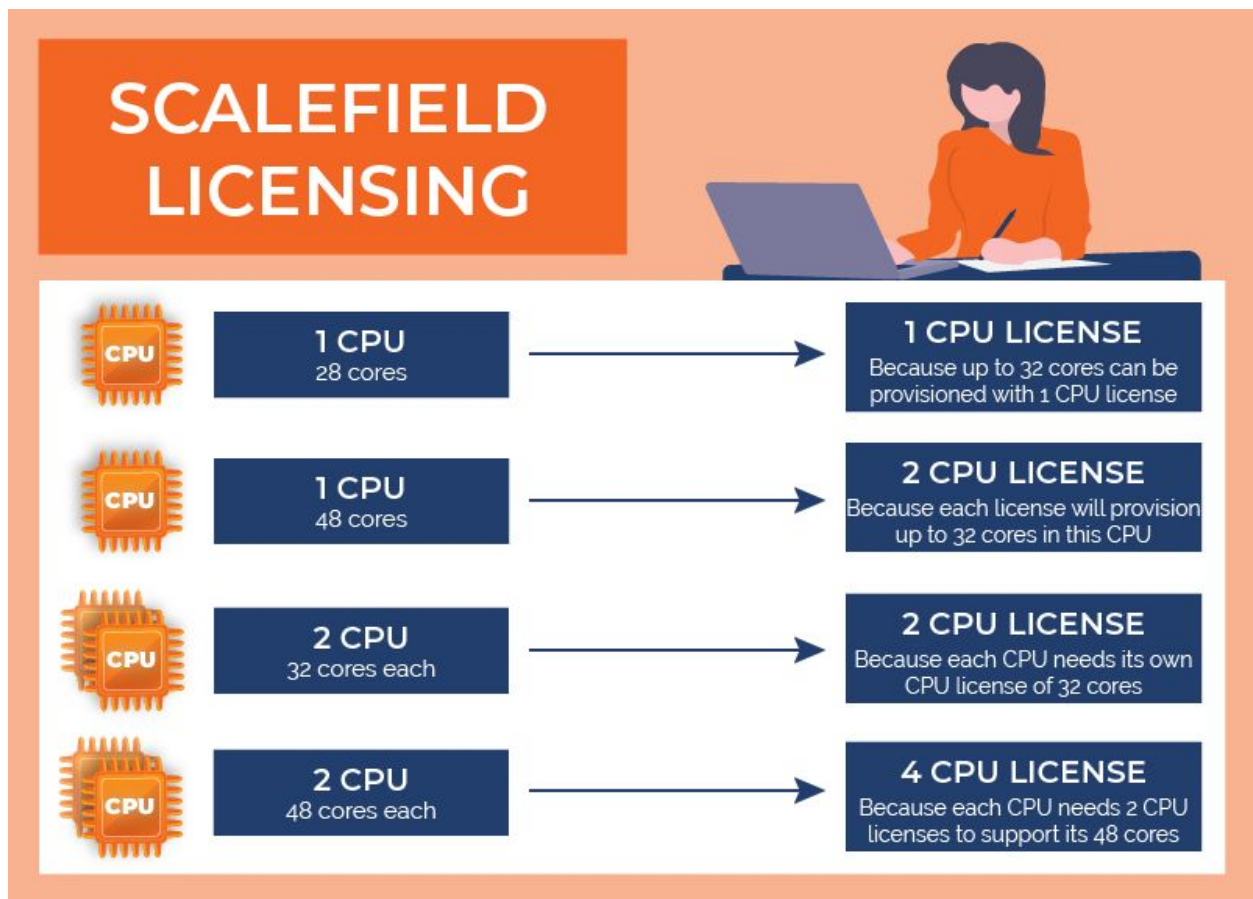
SCALEFIELD LICENSING

CPU

1 CPU
28 cores

1 CPU LICENSE
Because up to 32 cores can be provisioned with 1 CPU license

CPU

1 CPU
48 cores

2 CPU LICENSE
Because each license will provision up to 32 cores in this CPU

CPU

2 CPU
32 cores each

2 CPU LICENSE
Because each CPU needs its own CPU license of 32 cores

CPU

2 CPU
48 cores each

4 CPU LICENSE
Because each CPU needs 2 CPU licenses to support its 48 cores